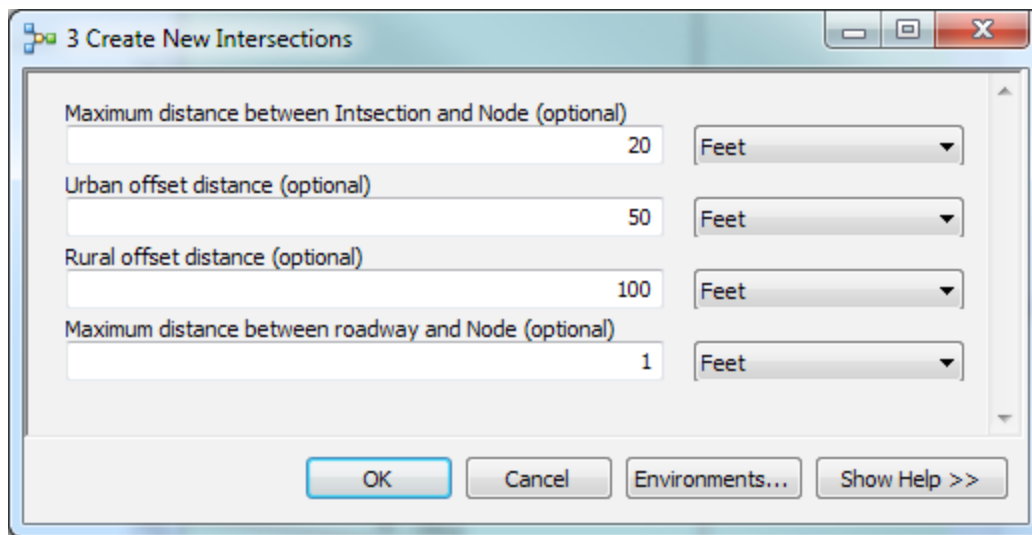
3 Create New Intersections

Maximum distance between Intsection and Node (optional)
20 Feet

Urban offset distance (optional)
50 Feet

Rural offset distance (optional)
100 Feet

Maximum distance between roadway and Node (optional)
1 Feet

OK Cancel Environments... Show Help >>